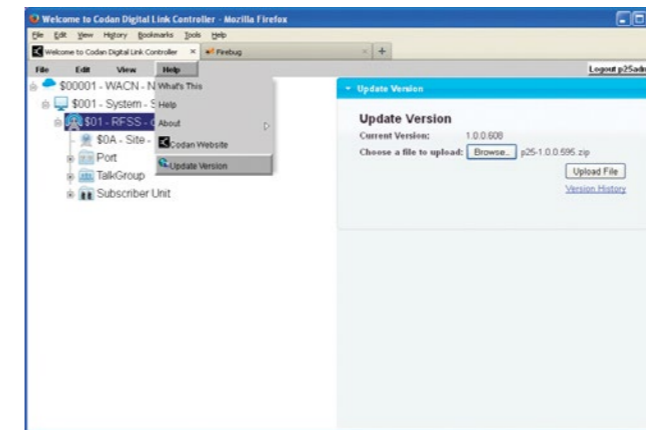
Welcome to Codan Digital Link Controller - Mozilla Firefox

File Edit View History Bookmarks Tools Help

Welcome to Codan Digital Link Controller ×
Firebug
× +

File Edit View Help
Logout p25adr

$00001 - WACN - N
$001 - System - S
$01 - RFSS -
$0A - Site -
Port
TalkGroup
Subscriber Unit

What's This
Help
About
Codan Website
Update Version

Update Version

Update Version
Current Version: 1.0.0.608
Choose a file to upload: Browse... p25-1.0.0.695.zip
Upload File
Version History